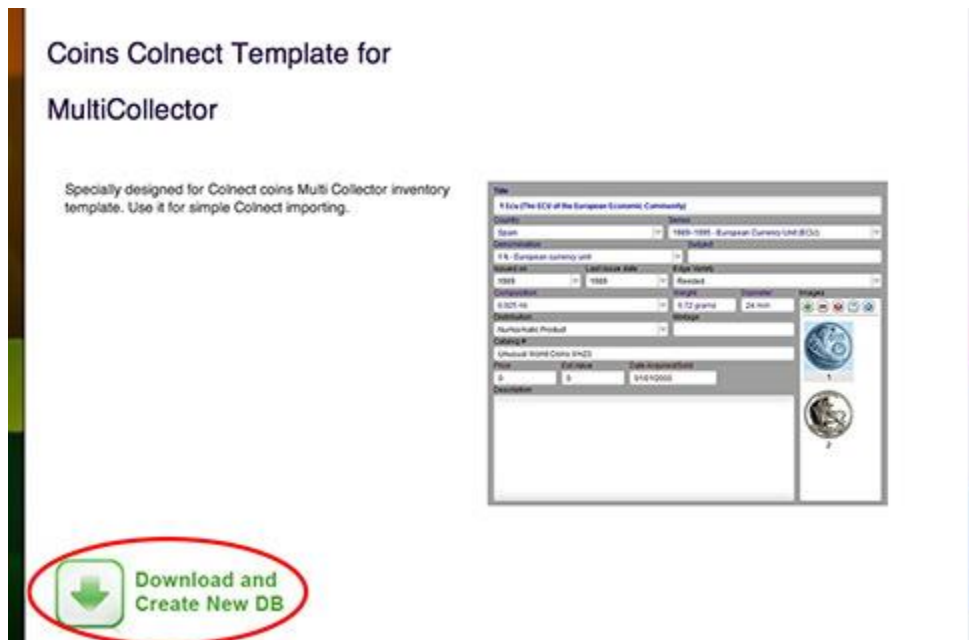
Coins Colnect Template for MultiCollector

Specially designed for Colnect coins Multi Collector inventory template. Use it for simple Colnect importing.

Title
5 Ecu (The ECU of the European Economic Community)
Country
Spain
Series
1989-1995 - European Currency Unit (ECU)
Denomination
5 ¾ - European currency unit
Subject
Issued on
1989
Last issue date
1989
Edge Variety
Reeded
Composition
0.925 Ag
Weight
6.72 grams
Diameter
24 mm
Images
Distribution
Numismatic Product
Mintage
Catalog #
Unusual World Coins Wt23
Price
0
Ext value
0
Date Acquired/Sold
01/01/2000
Description
1
2

Download and Create New DB